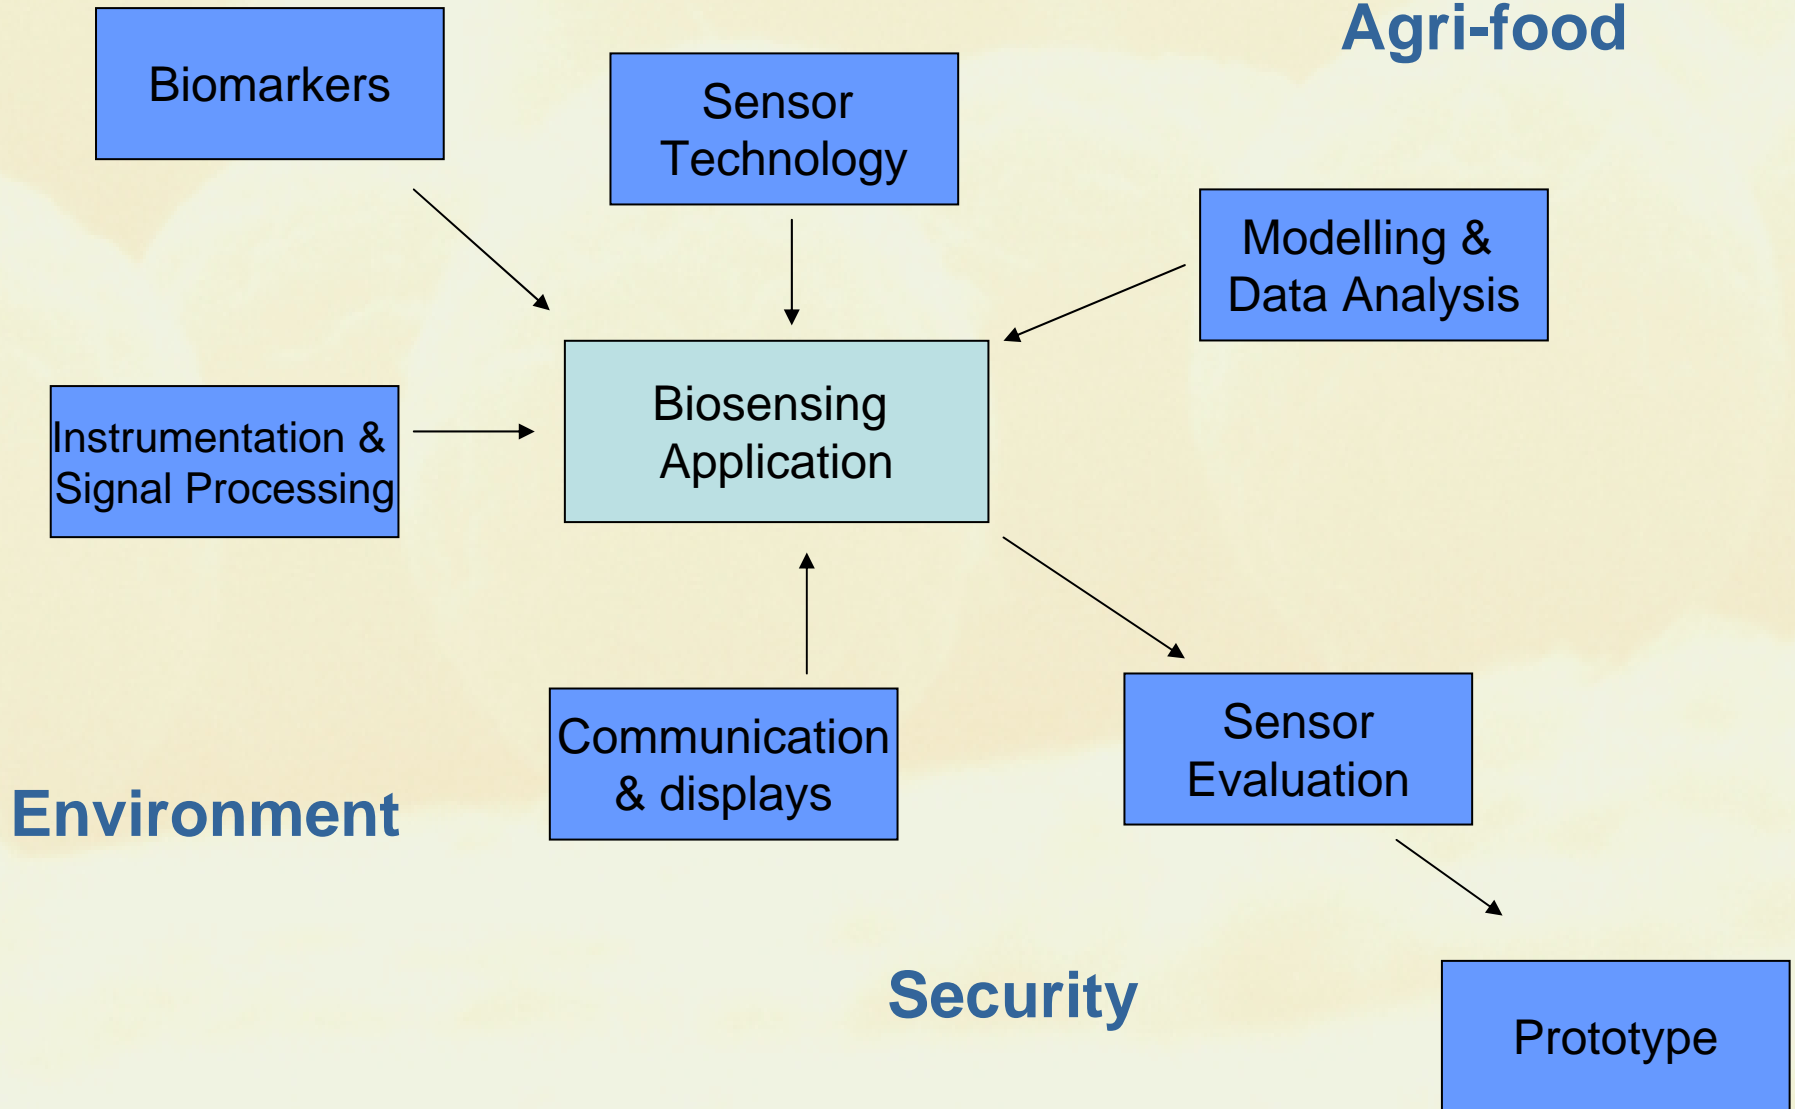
Agri-food

Biomarkers

Sensor Technology

Modelling & Data Analysis

Instrumentation & Signal Processing

Biosensing Application

Communication & displays

Sensor Evaluation

Environment

Security

Prototype